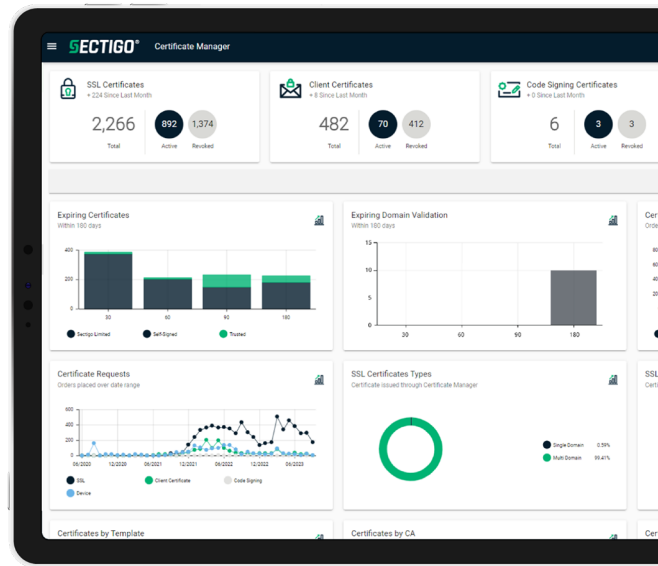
SECTIGO® Certificate Manager

SSL Certificates
+ 224 Since Last Month
2,266 Total
892 Active
1,374 Revoked

Client Certificates
+ 8 Since Last Month
482 Total
70 Active
412 Revoked

Code Signing Certificates
+ 0 Since Last Month
6 Total
3 Active
3 Revoked

Expiring Certificates
Within 180 days
400
200
0
30 60 90 180
Sectigo Limited Self-Signed Trusted

Expiring Domain Validation
Within 180 days
15
10
5
0
30 60 90 180

Cer
Orde
80
60
40
20

Certificate Requests
Orders placed over date range
600
400
200
0
06/2020 12/2020 06/2021 12/2021 06/2022 12/2022 06/2023
SSL Client Certificate Code Signing
Device

SSL Certificates Types
Certificate issued through Certificate Manager
Single Domain 0.59%
Multi Domain 99.41%

SSL
Cert

Certificates by Template

Certificates by CA

Cer